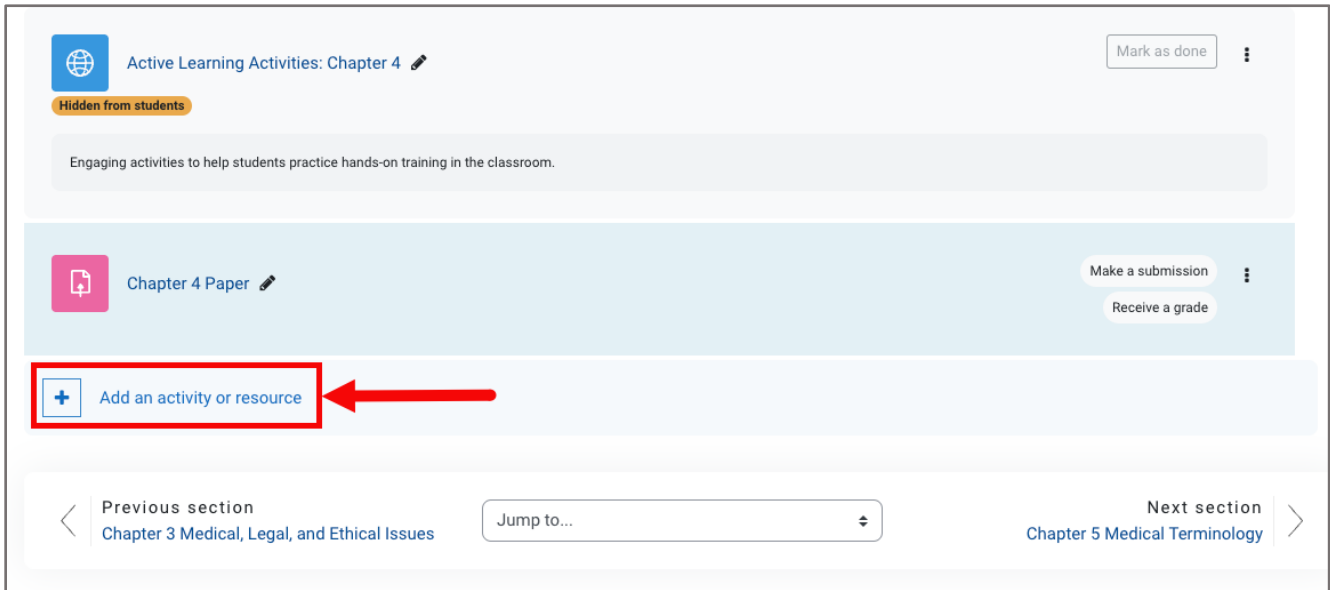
Active Learning Activities: Chapter 4

Mark as done

Hidden from students

Engaging activities to help students practice hands-on training in the classroom.

Chapter 4 Paper

Make a submission

Receive a grade

Add an activity or resource

Previous section
Chapter 3 Medical, Legal, and Ethical Issues

Jump to...

Next section
Chapter 5 Medical Terminology